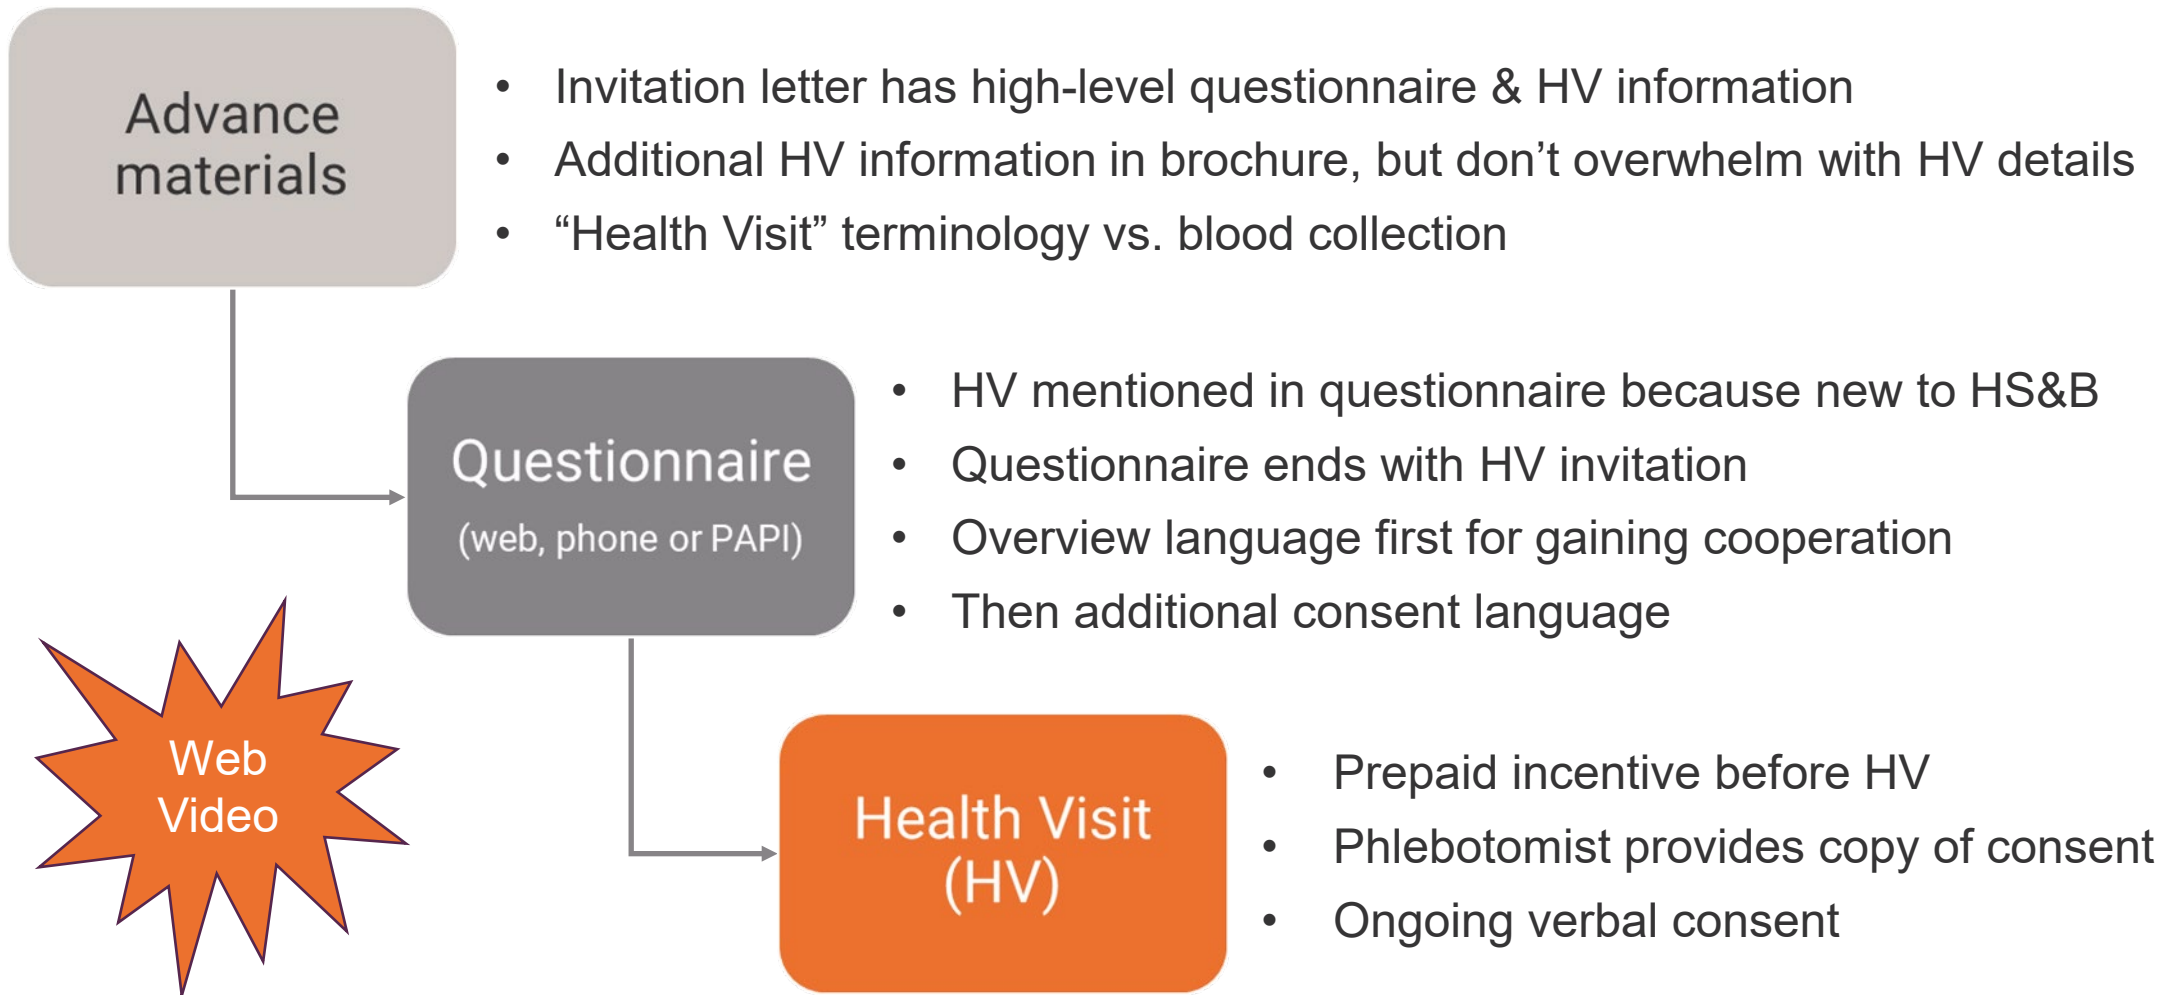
Advance materials

- Invitation letter has high-level questionnaire & HV information
- Additional HV information in brochure, but don’t overwhelm with HV details
- “Health Visit” terminology vs. blood collection

Questionnaire
(web, phone or PAPI)

- HV mentioned in questionnaire because new to HS&B
- Questionnaire ends with HV invitation
- Overview language first for gaining cooperation
- Then additional consent language

Web Video

Health Visit (HV)

- Prepaid incentive before HV
- Phlebotomist provides copy of consent
- Ongoing verbal consent